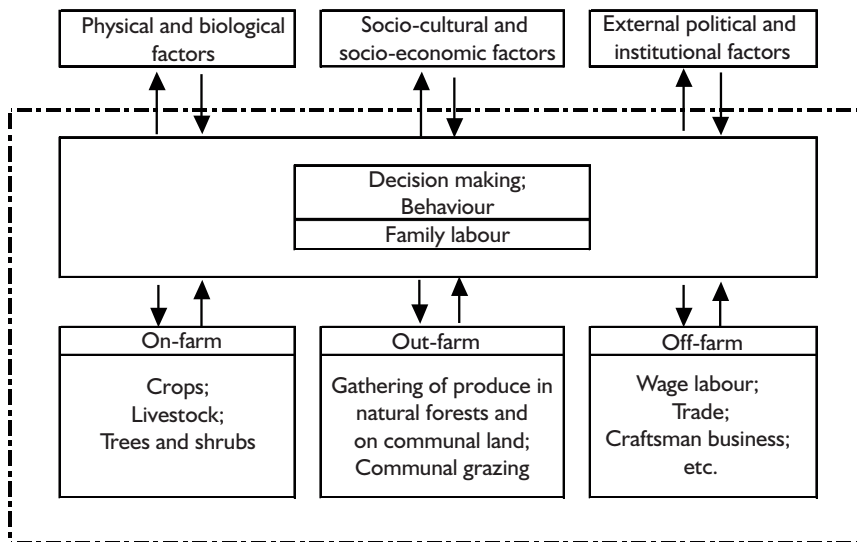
Physical and biological factors

Socio-cultural and socio-economic factors

External political and institutional factors

Decision making; Behaviour

Family labour

On-farm

Crops; Livestock; Trees and shrubs

Out-farm

Gathering of produce in natural forests and on communal land; Communal grazing

Off-farm

Wage labour; Trade; Craftsman business; etc.